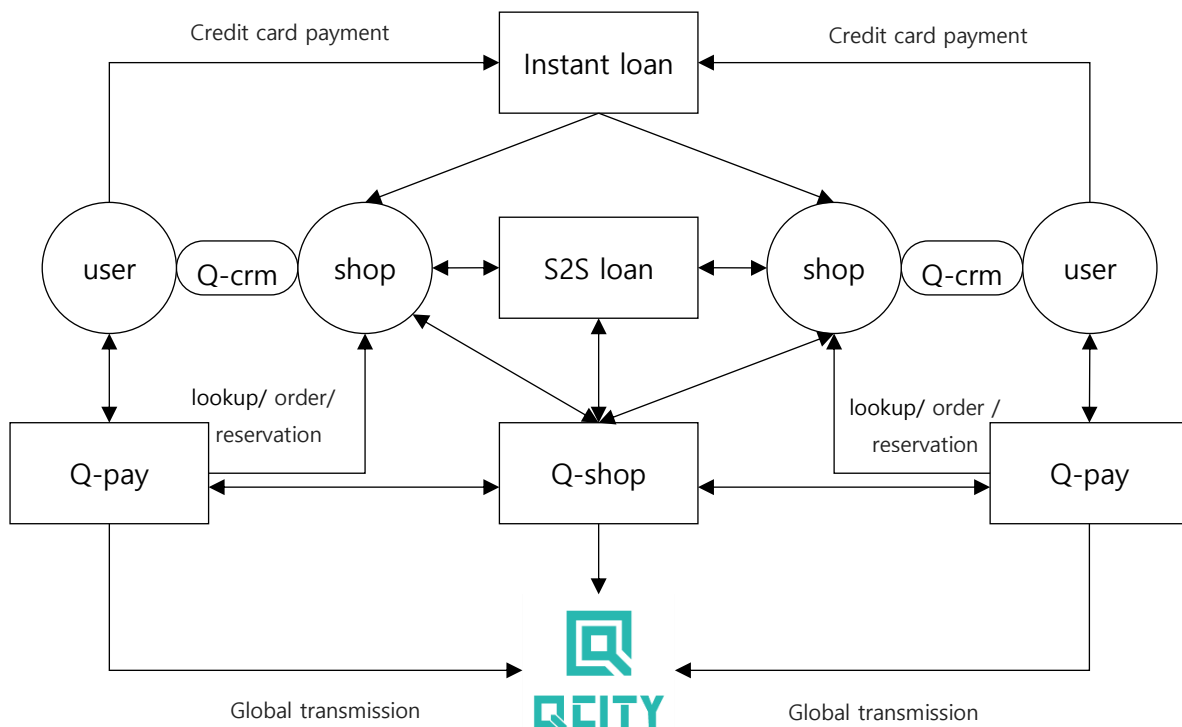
Credit card payment

Instant loan

Credit card payment

user

Q-crm

shop

S2S loan

shop

Q-crm

user

lookup/ order/ reservation

lookup/ order / reservation

Q-pay

Q-shop

Q-pay

Global transmission

QCITY

Global transmission